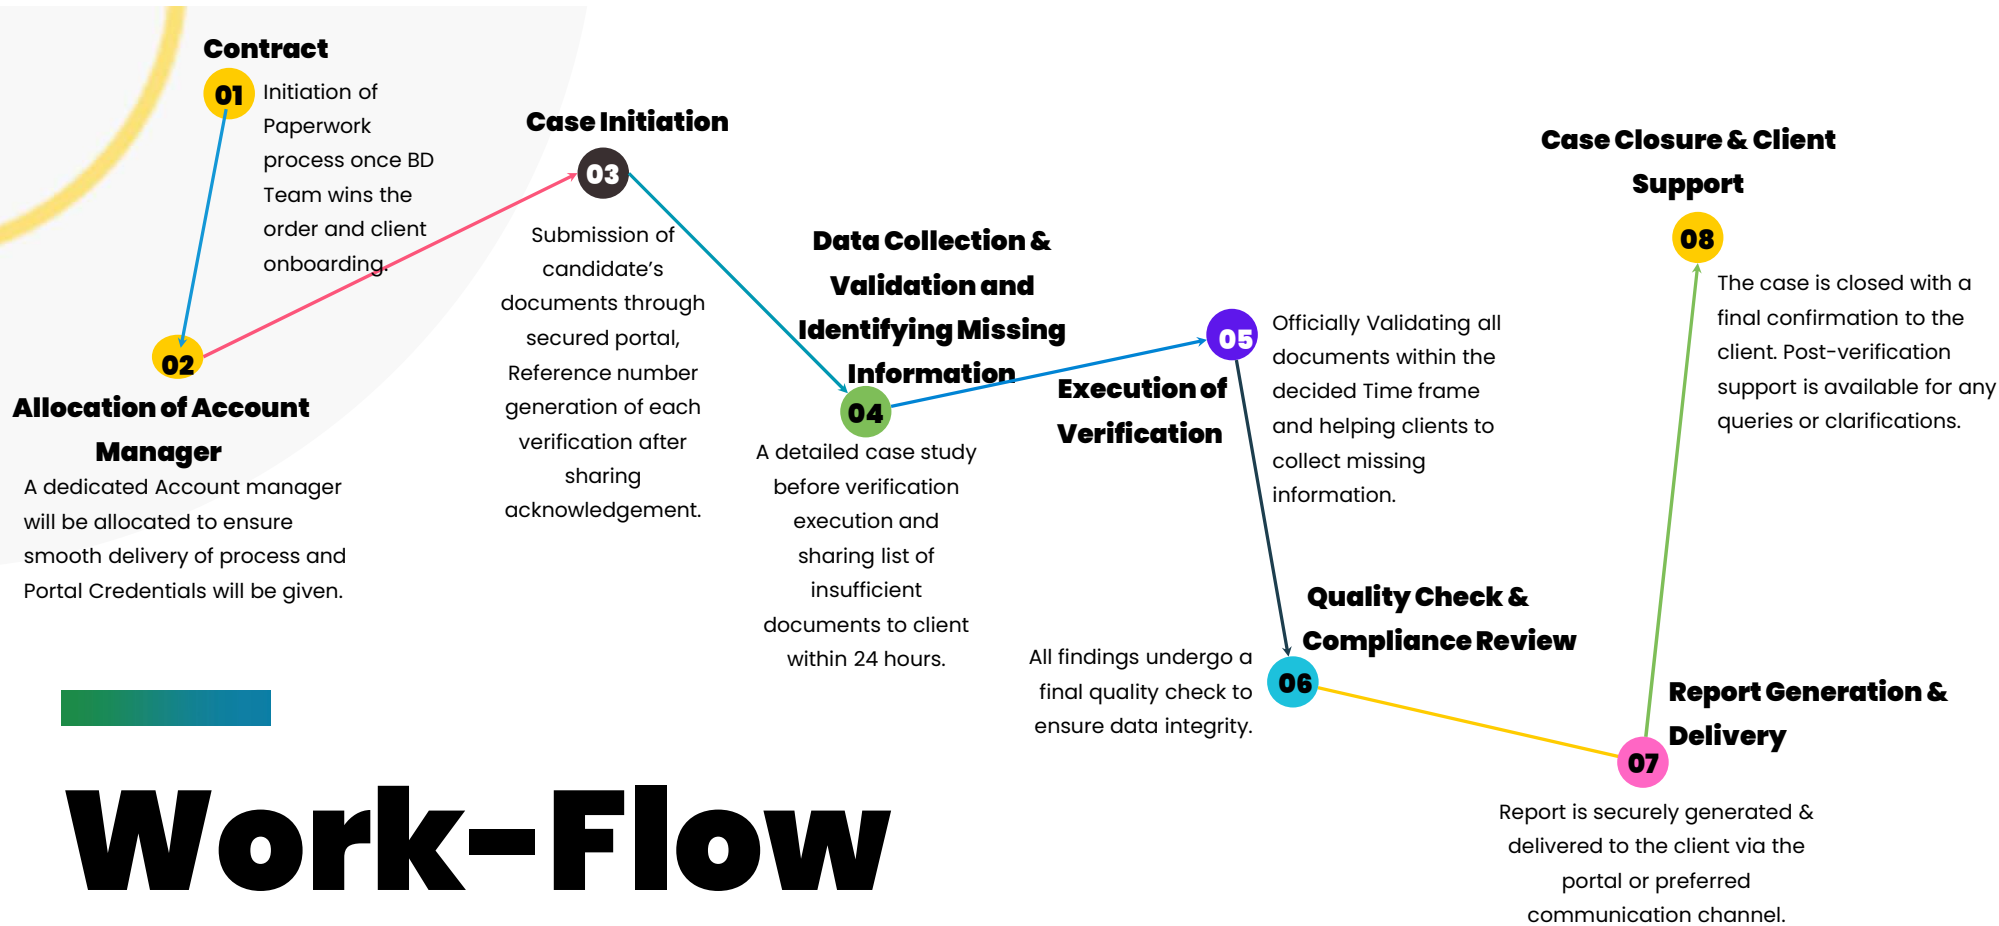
Contract

01

Initiation of Paperwork process once BD Team wins the order and client onboarding.

02

Allocation of Account Manager

A dedicated Account manager will be allocated to ensure smooth delivery of process and Portal Credentials will be given.

Case Initiation

03

Submission of candidate's documents through secured portal, Reference number generation of each verification after sharing acknowledgement.

Data Collection & Validation and Identifying Missing Information

04

A detailed case study before verification execution and sharing list of insufficient documents to client within 24 hours.

Execution of Verification

05

Officially Validating all documents within the decided Time frame and helping clients to collect missing information.

Quality Check & Compliance Review

06

All findings undergo a final quality check to ensure data integrity.

Report Generation & Delivery

07

Report is securely generated & delivered to the client via the portal or preferred communication channel.

Case Closure & Client Support

08

The case is closed with a final confirmation to the client. Post-verification support is available for any queries or clarifications.

Work-Flow